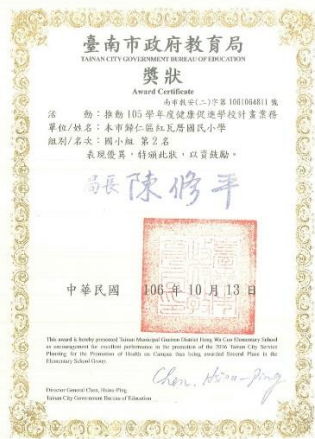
臺南市政府教育局
TAINAN CITY GOVERNMENT BUREAU OF EDUCATION

獎狀
Award Certificate

南市教安(二)字第 1061004811 號

活　　動：推動105學年度健康促進學校計畫業務
單位/姓名：本市歸仁區紅瓦厝國民小學
組別/名次：國小組 第2名
表現優異，特頒此狀，以資鼓勵。

局長 陳修平

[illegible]

中華民國 106 年 10 月 13 日

This award is hereby presented Tainan Municipal Guiren District Hong Wa Cuo Elementary School as encouragement for excellent performance in the promotion of the 2016 Tainan City Service Planning for the Promotion of Health on Campus, thus being awarded Second Place in the Elementary School Group.

Director General Chen, Hsiou-Ping
Tainan City Government Bureau of Education

Chen, Hsiou-Ping